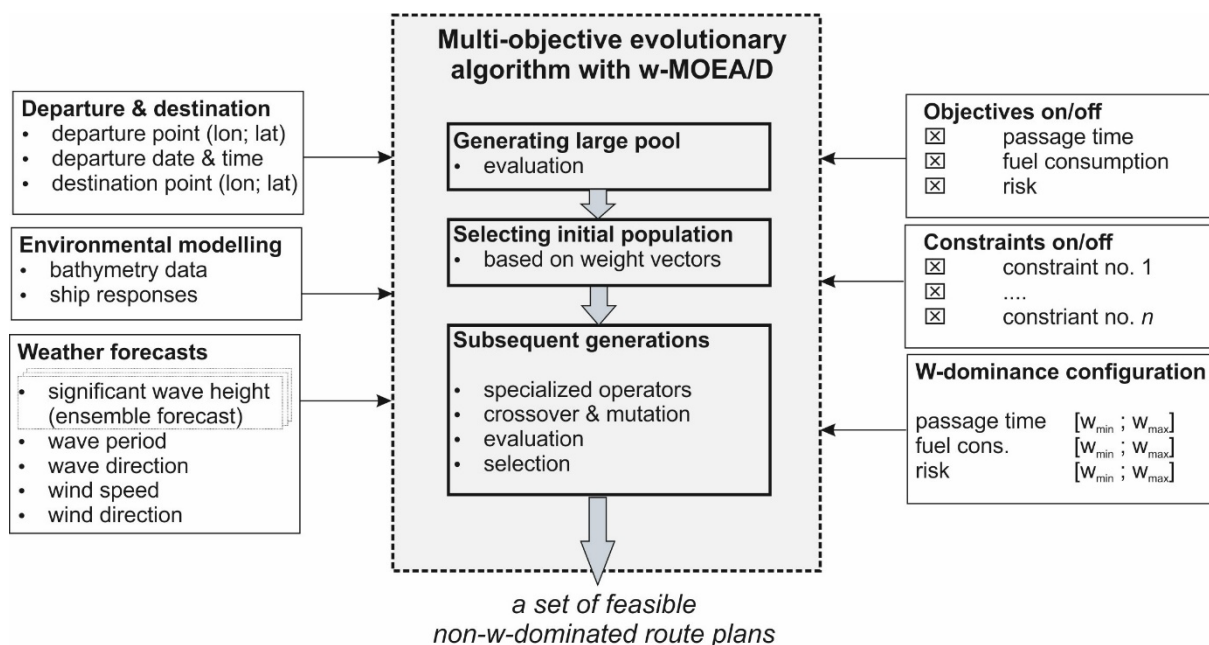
Multi-objective evolutionary algorithm with w-MOEA/D

Departure & destination
• departure point (lon; lat)
• departure date & time
• destination point (lon; lat)

Environmental modelling
• bathymetry data
• ship responses

Weather forecasts
• significant wave height (ensemble forecast)
• wave period
• wave direction
• wind speed
• wind direction

Generating large pool
• evaluation

Selecting initial population
• based on weight vectors

Subsequent generations
• specialized operators
• crossover & mutation
• evaluation
• selection

Objectives on/off
☒ passage time
☒ fuel consumption
☒ risk

Constraints on/off
☒ constraint no. 1
☒ ....
☒ constriant no. $n$

W-dominance configuration
passage time $[w_{min} ; w_{max}]$
fuel cons. $[w_{min} ; w_{max}]$
risk $[w_{min} ; w_{max}]$

a set of feasible non-w-dominated route plans